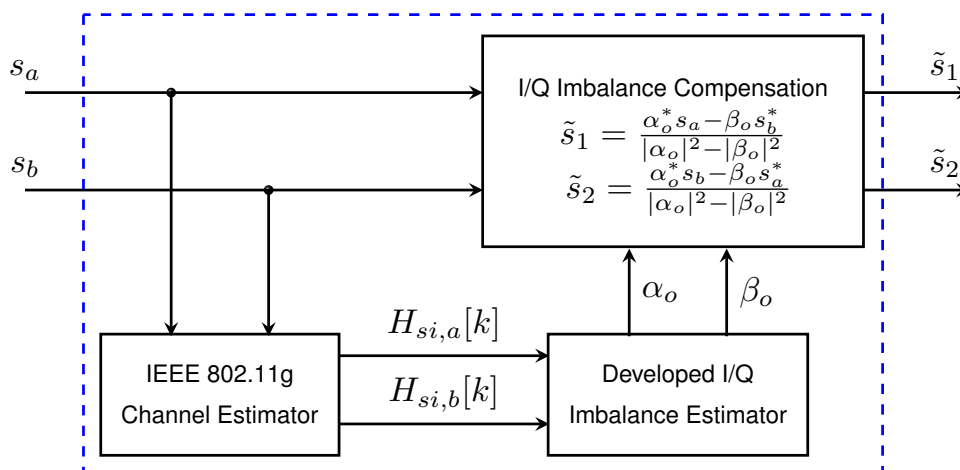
$s_a$

$s_b$

I/Q Imbalance Compensation
$\tilde{s}_1 = \frac{\alpha_o^* s_a - \beta_o s_b^*}{|\alpha_o|^2 - |\beta_o|^2}$
$\tilde{s}_2 = \frac{\alpha_o^* s_b - \beta_o s_a^*}{|\alpha_o|^2 - |\beta_o|^2}$

$\tilde{s}_1$

$\tilde{s}_2$

$\alpha_o$

$\beta_o$

$H_{si,a}[k]$

$H_{si,b}[k]$

IEEE 802.11g
Channel Estimator

Developed I/Q
Imbalance Estimator